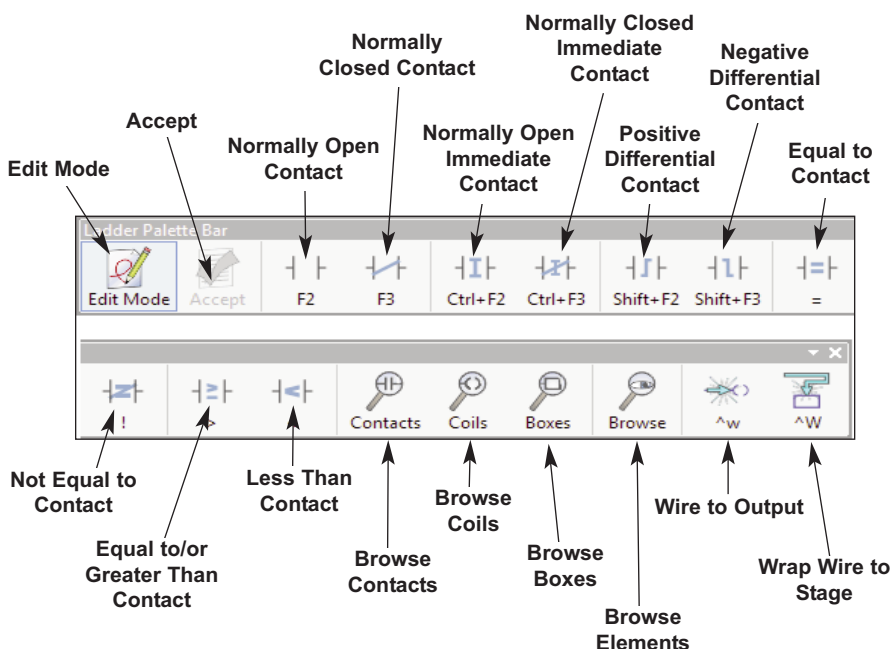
Normally Closed Contact

Normally Closed Immediate Contact

Negative Differential Contact

Accept

Normally Open Contact

Normally Open Immediate Contact

Positive Differential Contact

Equal to Contact

Edit Mode

Ladder Palette Bar

Edit Mode

Accept

F2

F3

Ctrl+F2

Ctrl+F3

Shift+F2

Shift+F3

=

!

>

<

Contacts

Coils

Boxes

Browse

^w

^W

Not Equal to Contact

Less Than Contact

Browse Coils

Wire to Output

Equal to/or Greater Than Contact

Browse Contacts

Browse Boxes

Wrap Wire to Stage

Browse Elements